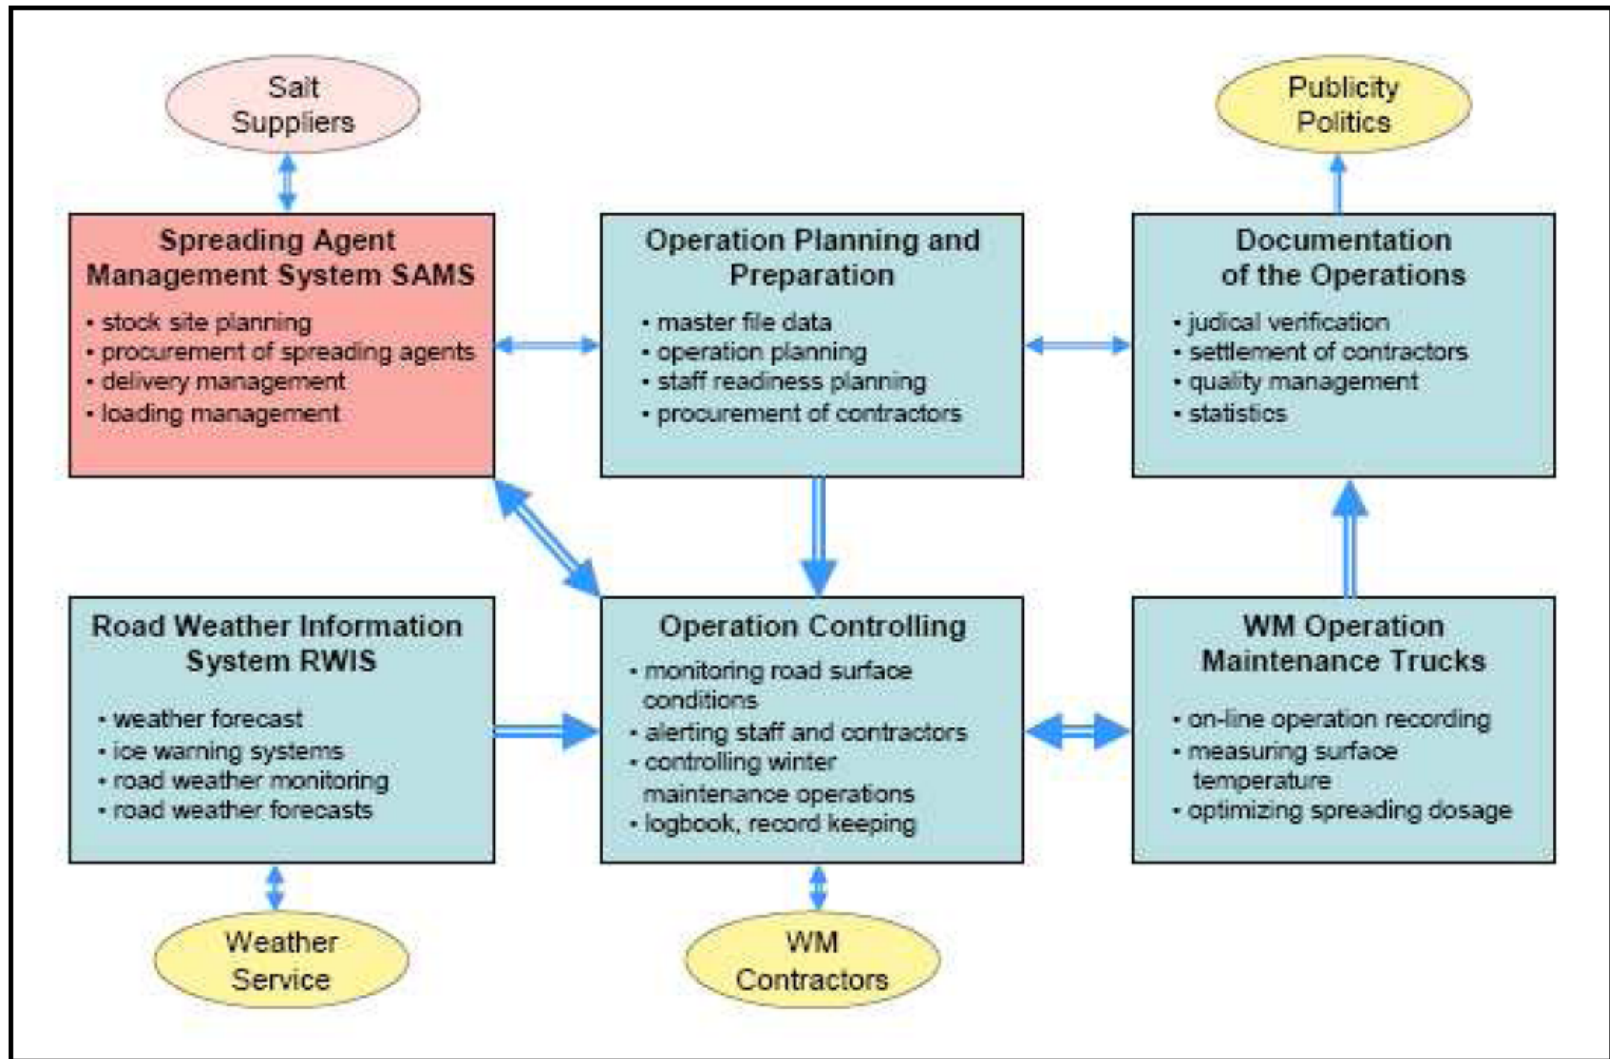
Salt Suppliers

Publicity Politics

Spreading Agent Management System SAMS
• stock site planning
• procurement of spreading agents
• delivery management
• loading management

Operation Planning and Preparation
• master file data
• operation planning
• staff readiness planning
• procurement of contractors

Documentation of the Operations
• judical verification
• settlement of contractors
• quality management
• statistics

Road Weather Information System RWIS
• weather forecast
• ice warning systems
• road weather monitoring
• road weather forecasts

Operation Controlling
• monitoring road surface conditions
• alerting staff and contractors
• controlling winter maintenance operations
• logbook, record keeping

WM Operation Maintenance Trucks
• on-line operation recording
• measuring surface temperature
• optimizing spreading dosage

Weather Service

WM Contractors